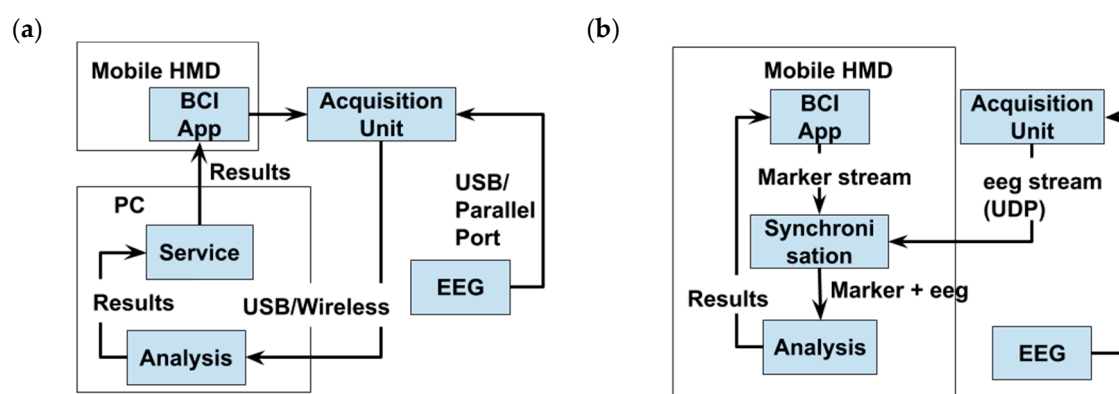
(a)

Mobile HMD

BCI App

Acquisition Unit

Results

PC

USB/ Parallel Port

Service

EEG

Results

USB/Wireless

Analysis

(b)

Mobile HMD

BCI App

Acquisition Unit

Marker stream

eeg stream (UDP)

Synchroni sation

Results

Marker + eeg

Analysis

EEG